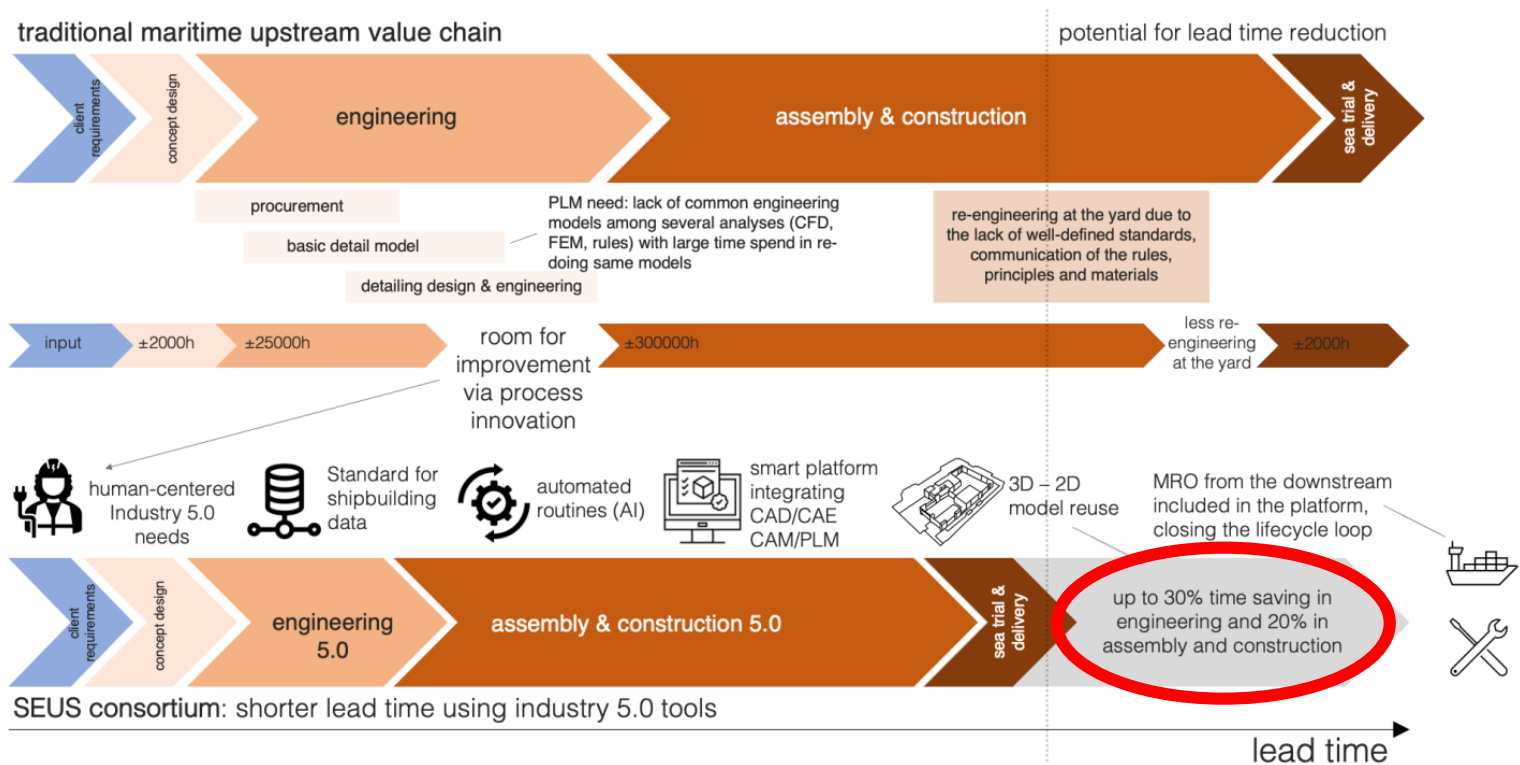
traditional maritime upstream value chain

potential for lead time reduction

client requirements

concept design

engineering

assembly & construction

sea trial & delivery

procurement

basic detail model

detailing design & engineering

PLM need: lack of common engineering models among several analyses (CFD, FEM, rules) with large time spend in redoing same models

re-engineering at the yard due to the lack of well-defined standards, communication of the rules, principles and materials

input

±2000h

±25000h

room for improvement via process innovation

±300000h

less re-engineering at the yard

±2000h

human-centered Industry 5.0 needs

Standard for shipbuilding data

automated routines (AI)

smart platform integrating CAD/CAE CAM/PLM

3D – 2D model reuse

MRO from the downstream included in the platform, closing the lifecycle loop

client requirements

concept design

engineering 5.0

assembly & construction 5.0

sea trial & delivery

up to 30% time saving in engineering and 20% in assembly and construction

SEUS consortium: shorter lead time using industry 5.0 tools

lead time